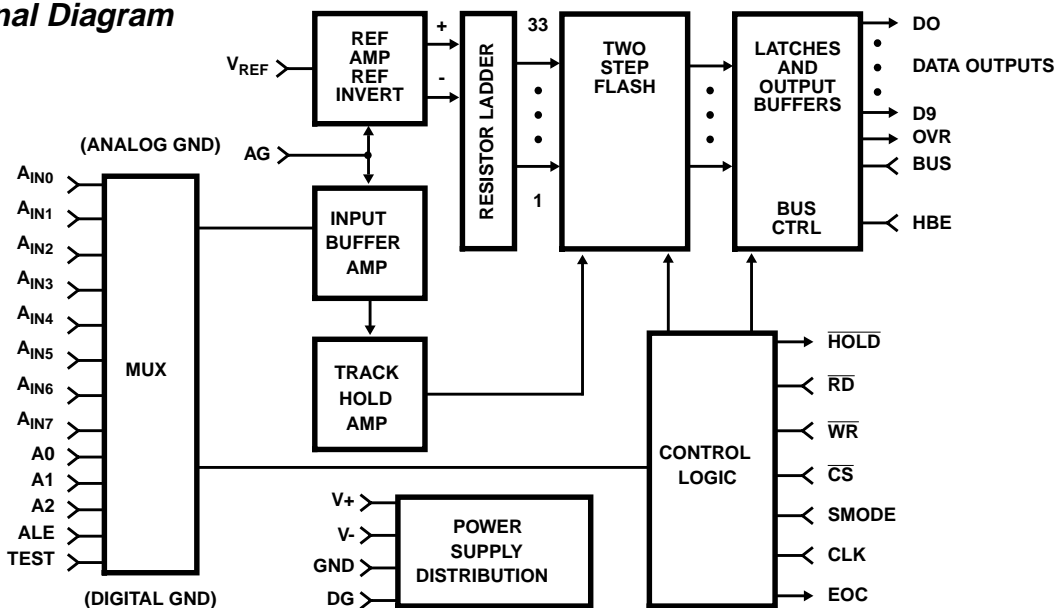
nal Diagram

$V_{REF}$

REF AMP REF INVERT

+

-

33

1

RESISTOR LADDER

TWO STEP FLASH

LATCHES AND OUTPUT BUFFERS

BUS CTRL

DO

DATA OUTPUTS

D9

OVR

BUS

HBE

(ANALOG GND)

AG

$A_{IN0}$

$A_{IN1}$

$A_{IN2}$

$A_{IN3}$

$A_{IN4}$

$A_{IN5}$

$A_{IN6}$

$A_{IN7}$

A0

A1

A2

ALE

TEST

(DIGITAL GND)

MUX

INPUT BUFFER AMP

TRACK HOLD AMP

CONTROL LOGIC

$\overline{HOLD}$

$\overline{RD}$

$\overline{WR}$

$\overline{CS}$

SMODE

CLK

EOC

V+

V-

GND

DG

POWER SUPPLY DISTRIBUTION